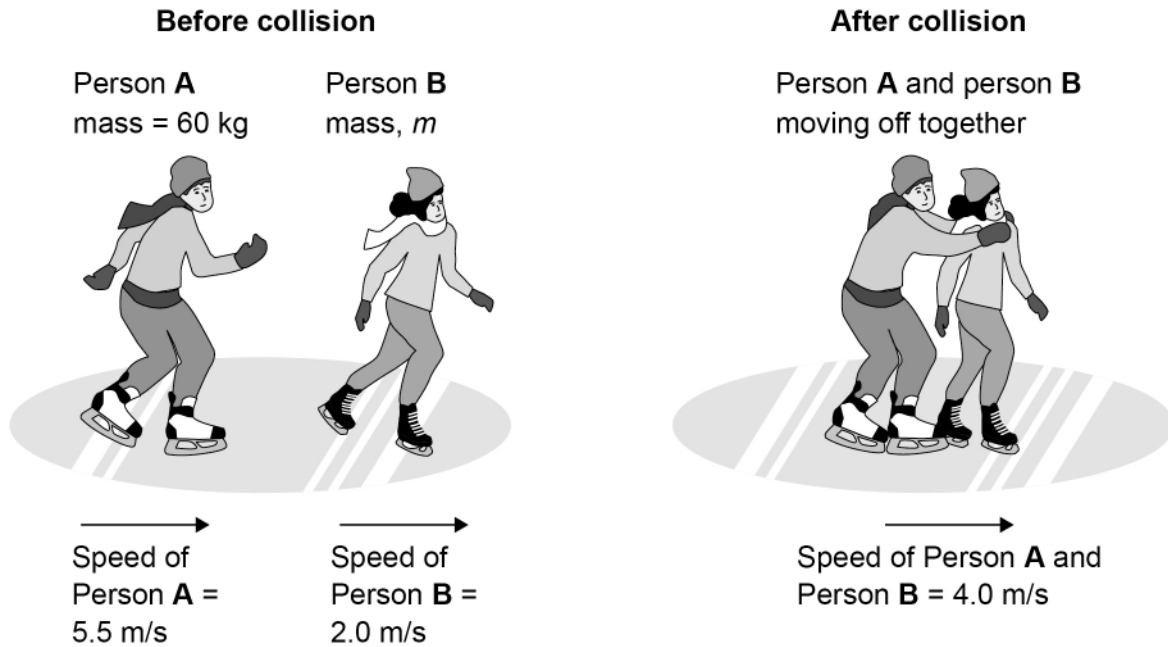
Before collision

Person **A**
mass = 60 kg

Person **B**
mass, *m*

Speed of Person **A** = 5.5 m/s

Speed of Person **B** = 2.0 m/s

After collision

Person **A** and person **B** moving off together

Speed of Person **A** and Person **B** = 4.0 m/s